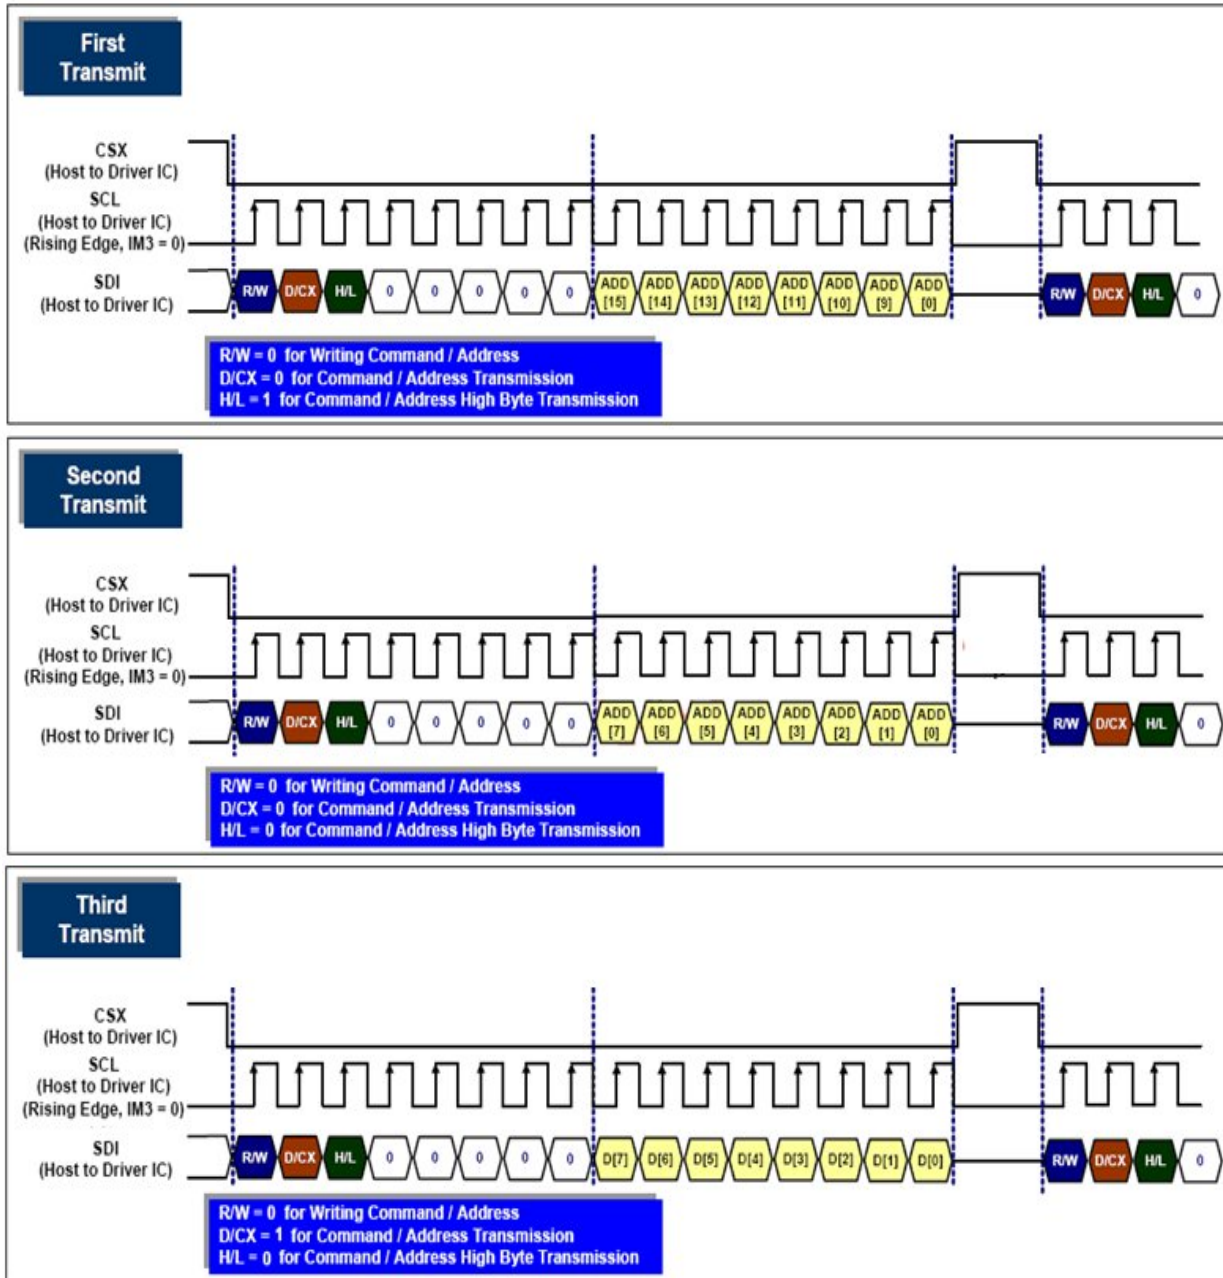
First Transmit

CSX (Host to Driver IC)
SCL (Host to Driver IC) (Rising Edge, IM3 = 0)
SDI (Host to Driver IC)

R/W D/CX H/L 0 0 0 0 0 ADD [15] ADD [14] ADD [13] ADD [12] ADD [11] ADD [10] ADD [9] ADD [0] R/W D/CX H/L 0

R/W = 0 for Writing Command / Address
D/CX = 0 for Command / Address Transmission
H/L = 1 for Command / Address High Byte Transmission

Second Transmit

CSX (Host to Driver IC)
SCL (Host to Driver IC) (Rising Edge, IM3 = 0)
SDI (Host to Driver IC)

R/W D/CX H/L 0 0 0 0 0 ADD [7] ADD [6] ADD [5] ADD [4] ADD [3] ADD [2] ADD [1] ADD [0] R/W D/CX H/L 0

R/W = 0 for Writing Command / Address
D/CX = 0 for Command / Address Transmission
H/L = 0 for Command / Address High Byte Transmission

Third Transmit

CSX (Host to Driver IC)
SCL (Host to Driver IC) (Rising Edge, IM3 = 0)
SDI (Host to Driver IC)

R/W D/CX H/L 0 0 0 0 0 D[7] D[6] D[5] D[4] D[3] D[2] D[1] D[0] R/W D/CX H/L 0

R/W = 0 for Writing Command / Address
D/CX = 1 for Command / Address Transmission
H/L = 0 for Command / Address High Byte Transmission